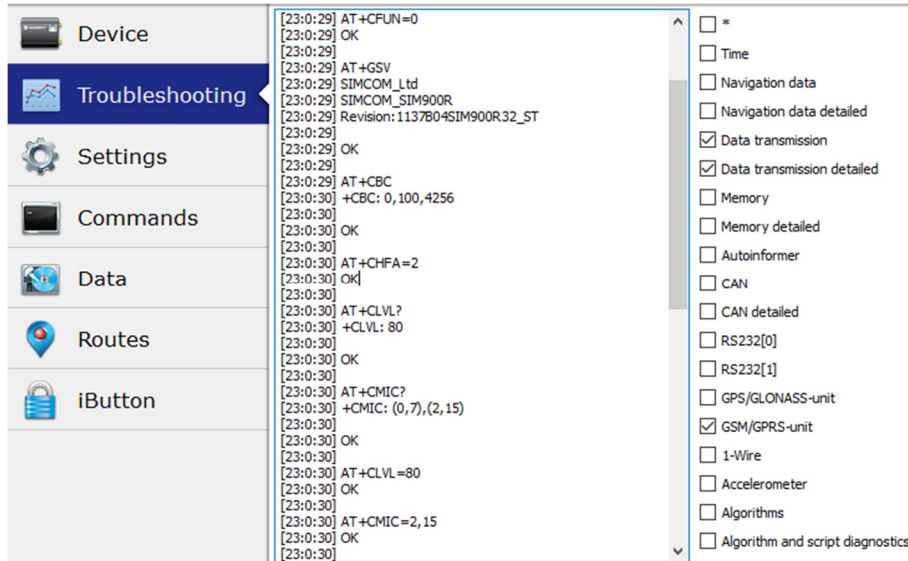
Device
Troubleshooting
Settings
Commands
Data
Routes
iButton

[23:0:29] AT+CFUN=0
[23:0:29] OK
[23:0:29]
[23:0:29] AT+GSV
[23:0:29] SIMCOM_Ltd
[23:0:29] SIMCOM_SIM900R
[23:0:29] Revision:1137B04SIM900R32_ST
[23:0:29]
[23:0:29] OK
[23:0:29]
[23:0:29] AT+CBC
[23:0:30] +CBC: 0,100,4256
[23:0:30]
[23:0:30] OK
[23:0:30]
[23:0:30] AT+CHFA=2
[23:0:30] OK
[23:0:30]
[23:0:30] AT+CLVL?
[23:0:30] +CLVL: 80
[23:0:30]
[23:0:30] OK
[23:0:30]
[23:0:30] AT+CMIC?
[23:0:30] +CMIC: (0,7),(2,15)
[23:0:30]
[23:0:30] OK
[23:0:30]
[23:0:30] AT+CLVL=80
[23:0:30] OK
[23:0:30]
[23:0:30] AT+CMIC=2,15
[23:0:30] OK
[23:0:30]

☐ *
☐ Time
☐ Navigation data
☐ Navigation data detailed
☑ Data transmission
☑ Data transmission detailed
☐ Memory
☐ Memory detailed
☐ Autoinformer
☐ CAN
☐ CAN detailed
☐ RS232[0]
☐ RS232[1]
☐ GPS/GLONASS-unit
☑ GSM/GPRS-unit
☐ 1-Wire
☐ Accelerometer
☐ Algorithms
☐ Algorithm and script diagnostics